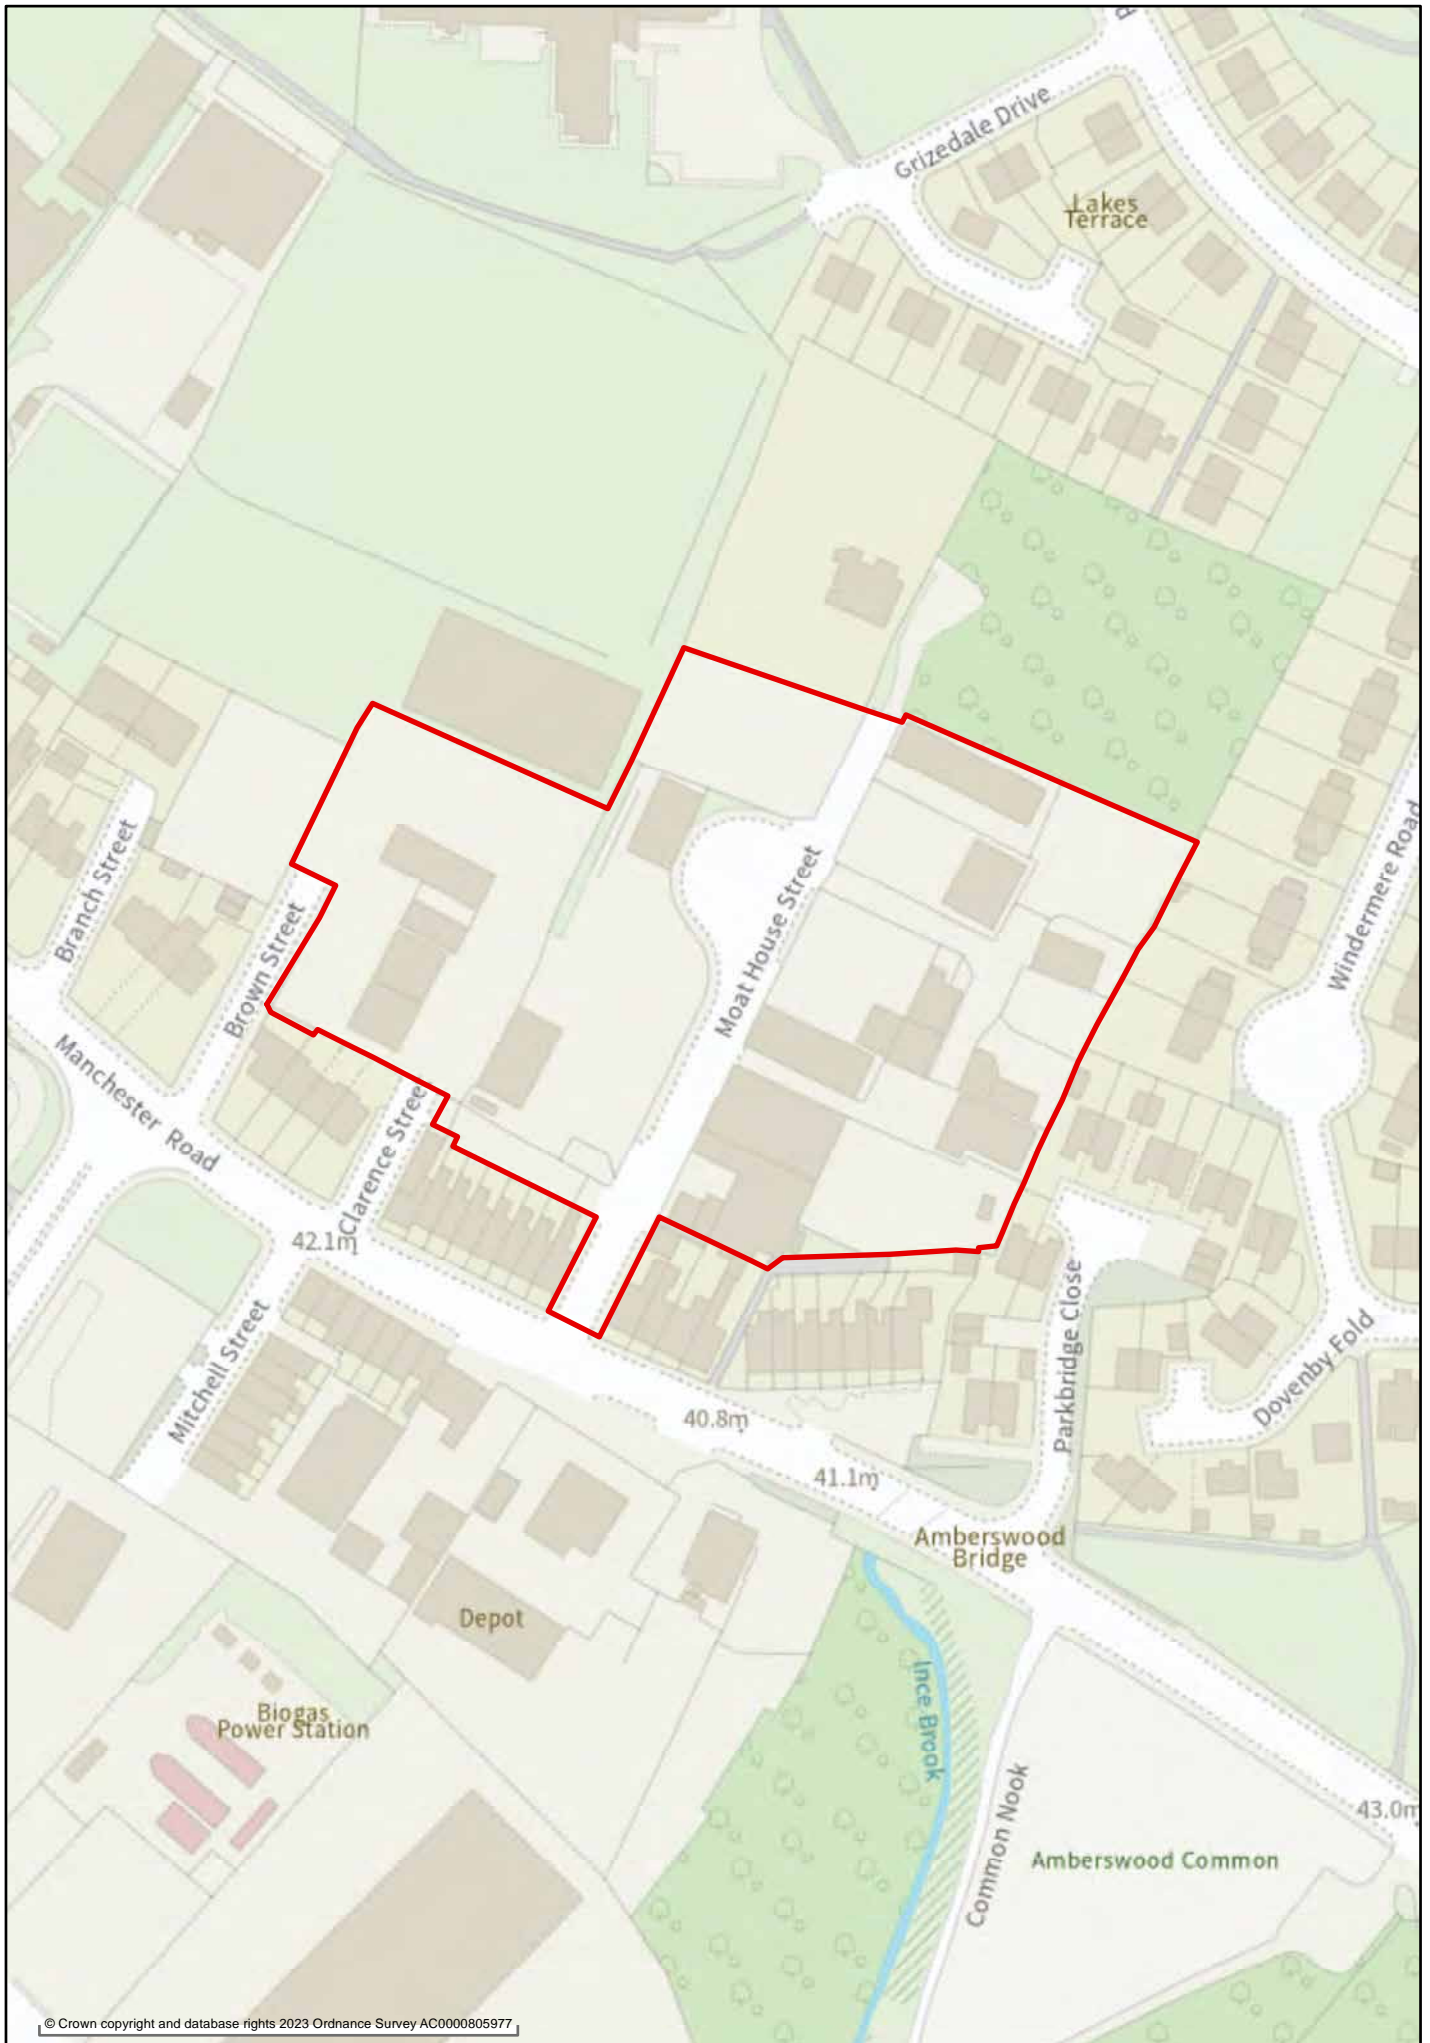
Grizedale Drive

Lakes Terrace

Branch Street

Brown Street

Moat House Street

Windermere Road

Manchester Road

Clarence Stree

42.1m

Mitchell Street

Parkbridge Close

Dovenby Fold

40.8m

41.1m

Amberswood Bridge

Depot

Ince Brook

Biogas Power Station

Common Nook

Amberswood Common

43.0m

© Crown copyright and database rights 2023 Ordnance Survey AC0000805977